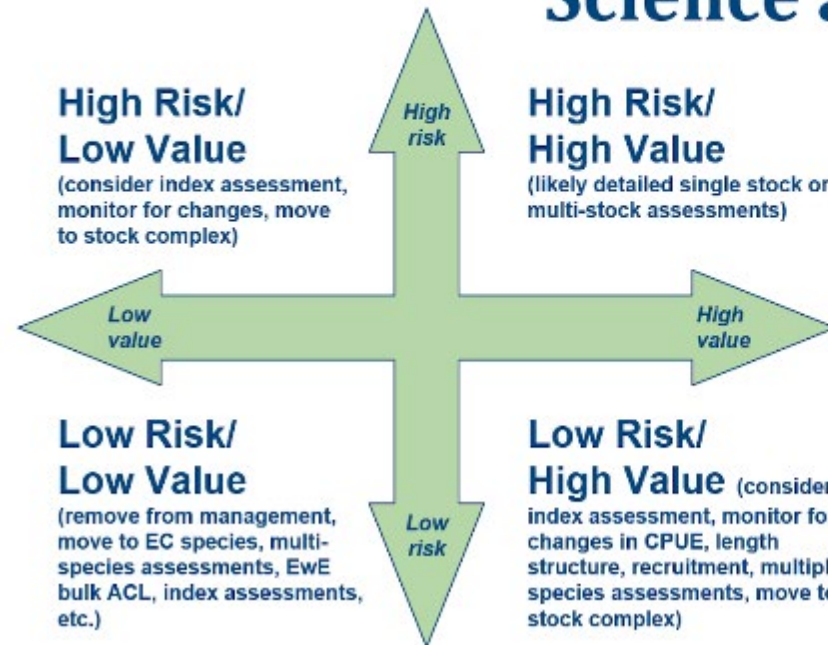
Science a

High Risk/ Low Value
(consider index assessment, monitor for changes, move to stock complex)

High risk

High Risk/ High Value
(likely detailed single stock or multi-stock assessments)

Low value

High value

Low Risk/ Low Value
(remove from management, move to EC species, multi-species assessments, EwE bulk ACL, index assessments, etc.)

Low risk

Low Risk/ High Value (consider index assessment, monitor fo changes in CPUE, length structure, recruitment, multipl species assessments, move t stock complex)